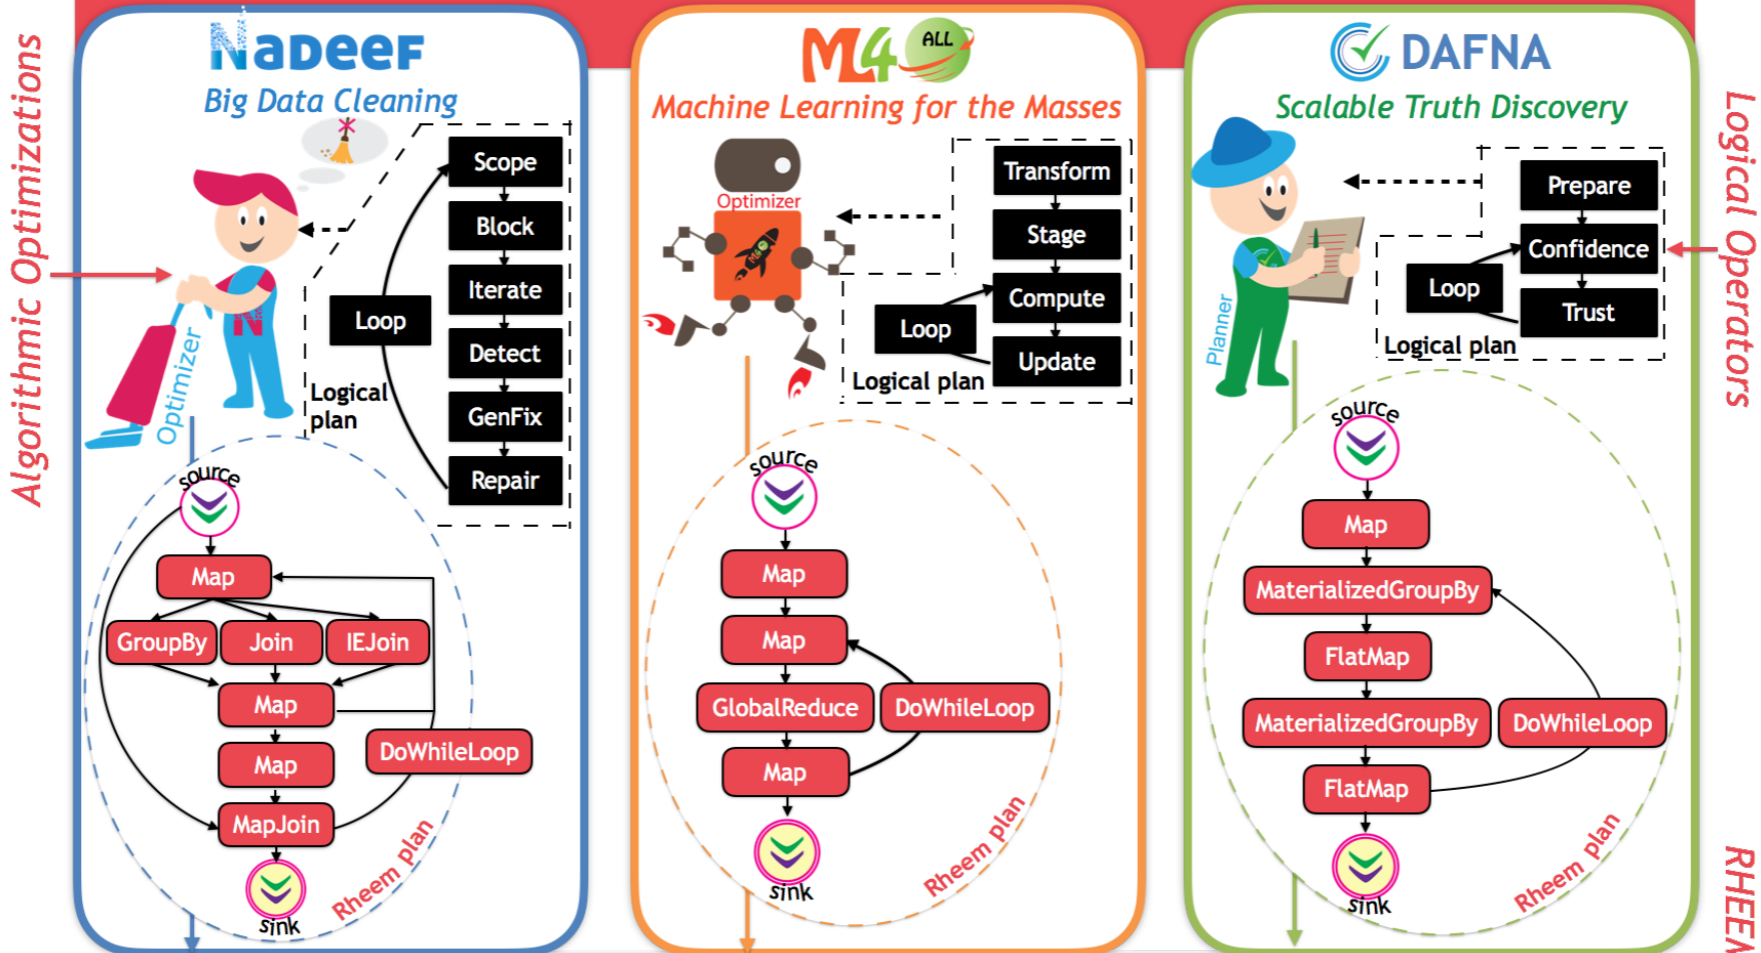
Algorithmic Optimizations

NADEEF
Big Data Cleaning

Optimizer

Loop
Scope
Block
Iterate
Detect
GenFix
Repair
Logical plan

source
Map
GroupBy
Join
IEJoin
Map
Map
DoWhileLoop
MapJoin
sink
Rheem plan

M4 ALL
Machine Learning for the Masses

Optimizer

Transform
Stage
Compute
Update
Loop
Logical plan

source
Map
Map
GlobalReduce
DoWhileLoop
Map
sink
Rheem plan

DAFNA
Scalable Truth Discovery

Planner

Prepare
Confidence
Trust
Loop
Logical plan

source
Map
MaterializedGroupBy
FlatMap
MaterializedGroupBy
DoWhileLoop
FlatMap
sink
Rheem plan

Logical Operators

RHEEM